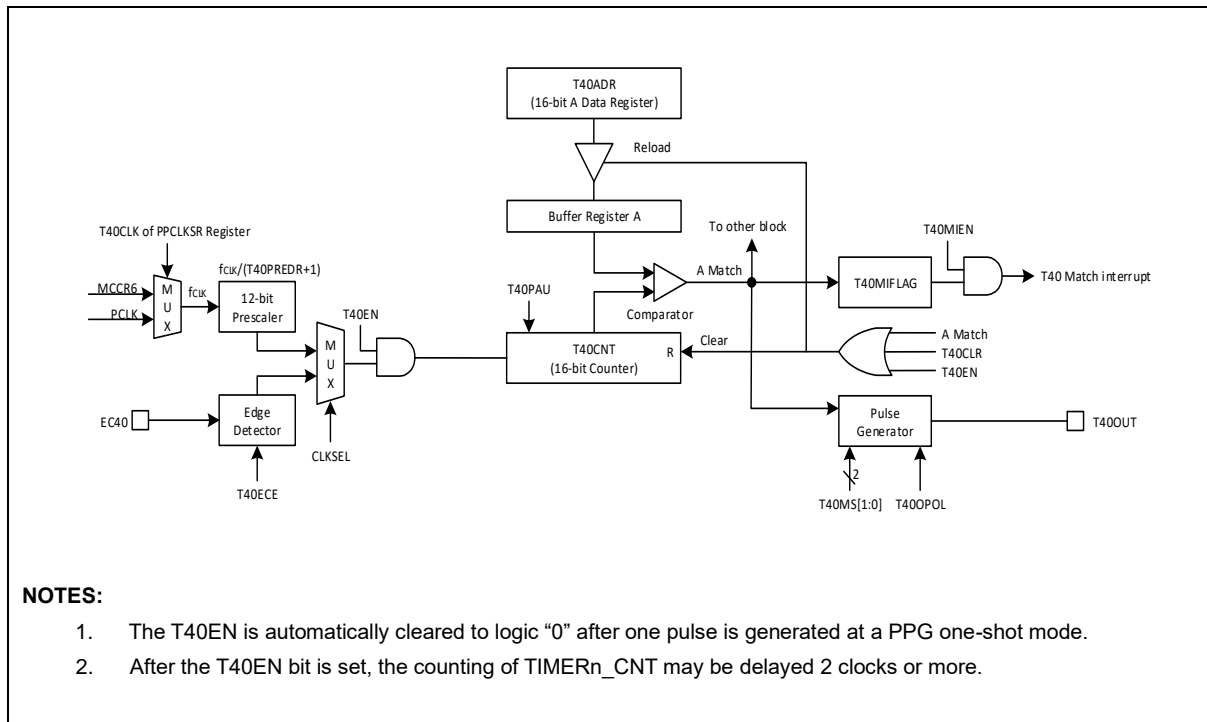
T40ADR
(16-bit A Data Register)

Reload

Buffer Register A

To other block

T40MIEN

T40CLK of PPCLKSR Register

$f_{CLK}$/(T40PREDR+1)

MCCR6

M U X

$f_{CLK}$

PCLK

12-bit Prescaler

T40EN

M U X

T40PAU

A Match

Comparator

T40MIFLAG

T40 Match interrupt

T40CNT
(16-bit Counter)

R

Clear

A Match

T40CLR

T40EN

EC40

Edge Detector

CLKSEL

T40ECE

Pulse Generator

T40OUT

2

T40MS[1:0]

T40OPOL

NOTES:

1. The T40EN is automatically cleared to logic “0” after one pulse is generated at a PPG one-shot mode.

2. After the T40EN bit is set, the counting of TIMERn_CNT may be delayed 2 clocks or more.